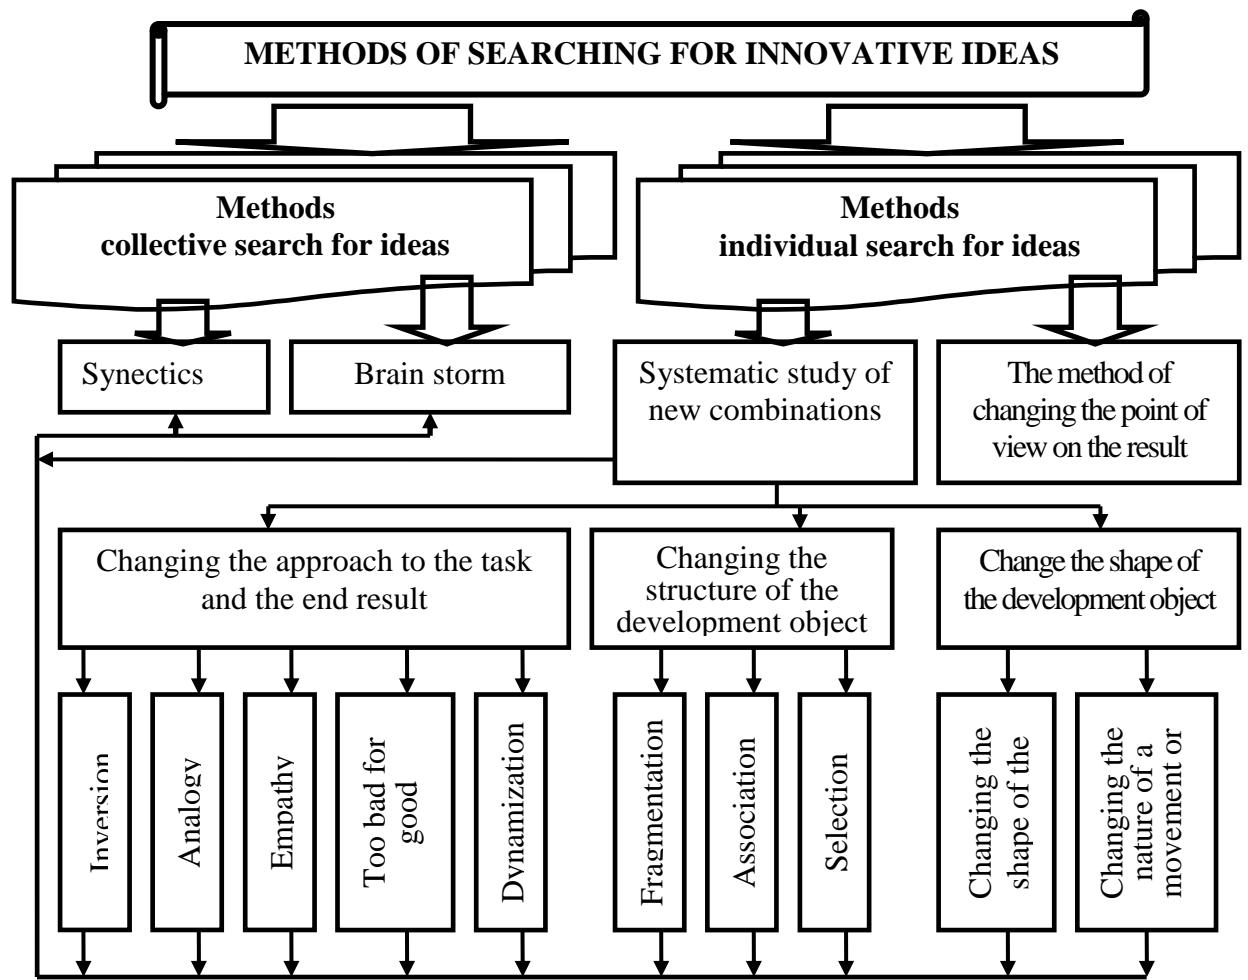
METHODS OF SEARCHING FOR INNOVATIVE IDEAS

Methods collective search for ideas

Methods individual search for ideas

Synectics

Brain storm

Systematic study of new combinations

The method of changing the point of view on the result

Changing the approach to the task and the end result

Changing the structure of the development object

Change the shape of the development object

Inversion

Analogy

Empathy

Too bad for good

Dynamization

Fragmentation

Association

Selection

Changing the shape of the

Changing the nature of a movement or